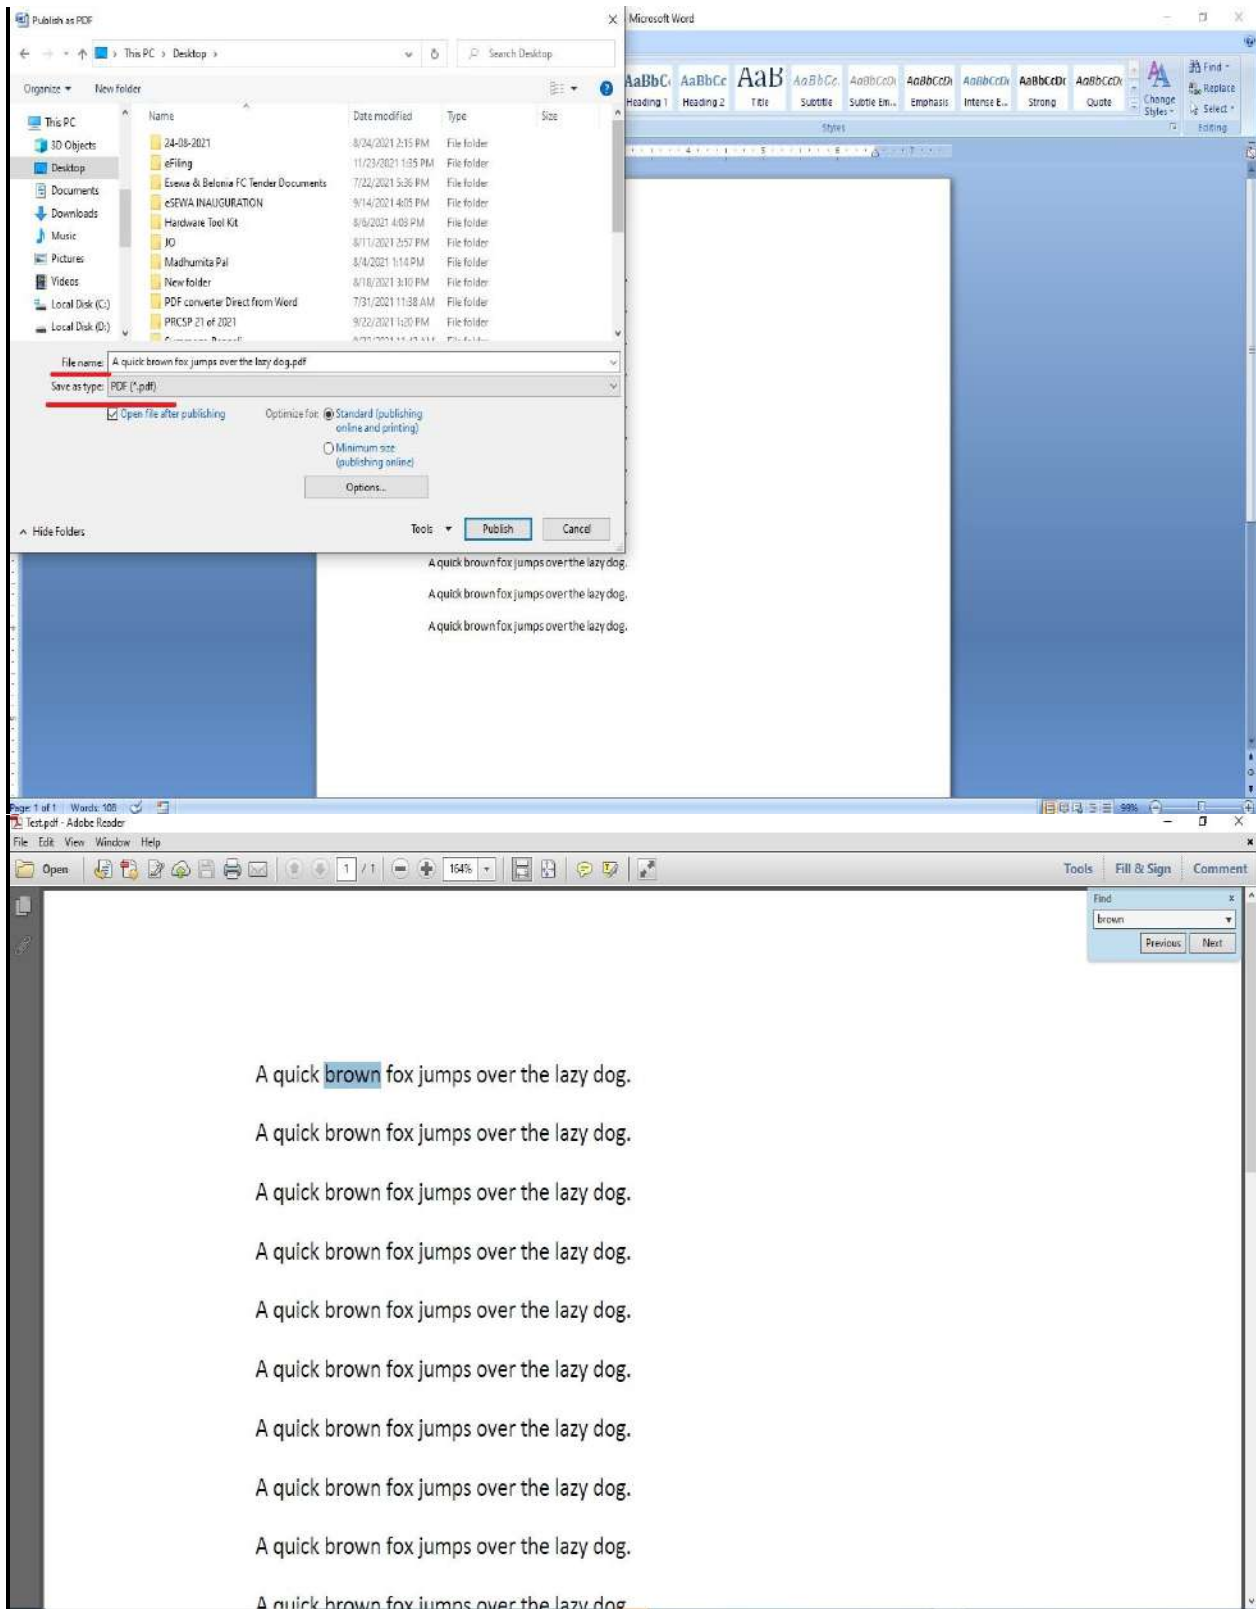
Publish as PDF

Microsoft Word

This PC › Desktop ›

Search Desktop

Organize ▾ New folder

| Name | Date modified | Type | Size |
|---|---|---|---|
| 24-08-2021 | 8/24/2021 2:15 PM | File folder | |
| eFiling | 11/23/2021 1:35 PM | File folder | |
| Esewa & Belonia FC Tender Documents | 7/22/2021 5:36 PM | File folder | |
| eSEWA INAUGURATION | 9/14/2021 4:05 PM | File folder | |
| Hardware Tool Kit | 8/6/2021 4:03 PM | File folder | |
| JO | 8/11/2021 2:57 PM | File folder | |
| Madhumita Pal | 8/4/2021 1:14 PM | File folder | |
| New folder | 8/18/2021 3:10 PM | File folder | |
| PDF converter Direct from Word | 7/31/2021 11:38 AM | File folder | |
| PRCSP 21 of 2021 | 9/22/2021 1:20 PM | File folder | |

This PC
3D Objects
Desktop
Documents
Downloads
Music
Pictures
Videos
Local Disk (C:)
Local Disk (D:)

File name: A quick brown fox jumps over the lazy dog.pdf
Save as type: PDF (*.pdf)

Open file after publishing
Optimize for: Standard (publishing online and printing)
Minimum size (publishing online)
Options...

Hide Folders
Tools ▾ Publish Cancel

AaBbC AaBbCc AaB AaBbCc AaBbCcDi AaBbCcDi AaBbCcDi AaBbCcDi AaBbCcDi
Heading 1 Heading 2 Title Subtitle Subtle Em... Emphasis Intense E... Strong Quote
Change Styles ▾
Find ▾
Replace
Select ▾
Styles
Editing

A quick brown fox jumps over the lazy dog.

A quick brown fox jumps over the lazy dog.

A quick brown fox jumps over the lazy dog.

Page: 1 of 1 Words: 108 99%

Test.pdf - Adobe Reader
File Edit View Window Help
Open 1 / 1 164%
Tools Fill & Sign Comment

Find
brown
Previous Next

A quick brown fox jumps over the lazy dog.

A quick brown fox jumps over the lazy dog.

A quick brown fox jumps over the lazy dog.

A quick brown fox jumps over the lazy dog.

A quick brown fox jumps over the lazy dog.

A quick brown fox jumps over the lazy dog.

A quick brown fox jumps over the lazy dog.

A quick brown fox jumps over the lazy dog.

A quick brown fox jumps over the lazy dog.

A quick brown fox jumps over the lazy dog